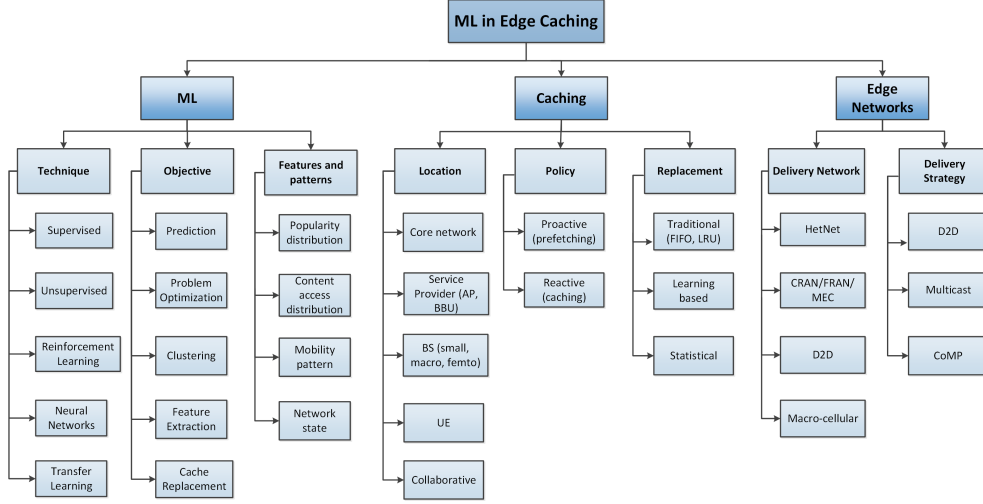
ML in Edge Caching

ML

Technique
Supervised
Unsupervised
Reinforcement Learning
Neural Networks
Transfer Learning

Objective
Prediction
Problem Optimization
Clustering
Feature Extraction
Cache Replacement

Features and patterns
Popularity distribution
Content access distribution
Mobility pattern
Network state

Caching

Location
Core network
Service Provider (AP, BBU)
BS (small, macro, femto)
UE
Collaborative

Policy
Proactive (prefetching)
Reactive (caching)

Replacement
Traditional (FIFO, LRU)
Learning based
Statistical

Edge Networks

Delivery Network
HetNet
CRAN/FRAN/ MEC
D2D
Macro-cellular

Delivery Strategy
D2D
Multicast
CoMP